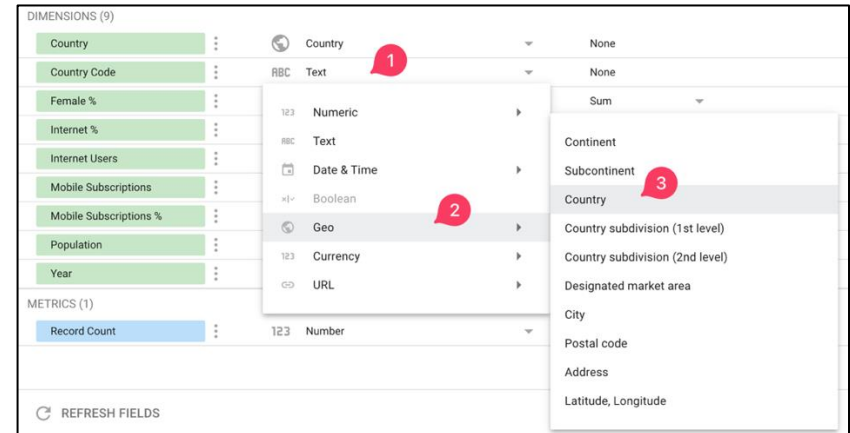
DIMENSIONS (9)

Country
Country Code
Female %
Internet %
Internet Users
Mobile Subscriptions
Mobile Subscriptions %
Population
Year

METRICS (1)

Record Count

REFRESH FIELDS

Country
None
ABC Text
1
None
Sum
123 Number

123 Numeric
ABC Text
Date & Time
Boolean
Geo
2
123 Currency
URL

Continent
Subcontinent
Country
3
Country subdivision (1st level)
Country subdivision (2nd level)
Designated market area
City
Postal code
Address
Latitude, Longitude